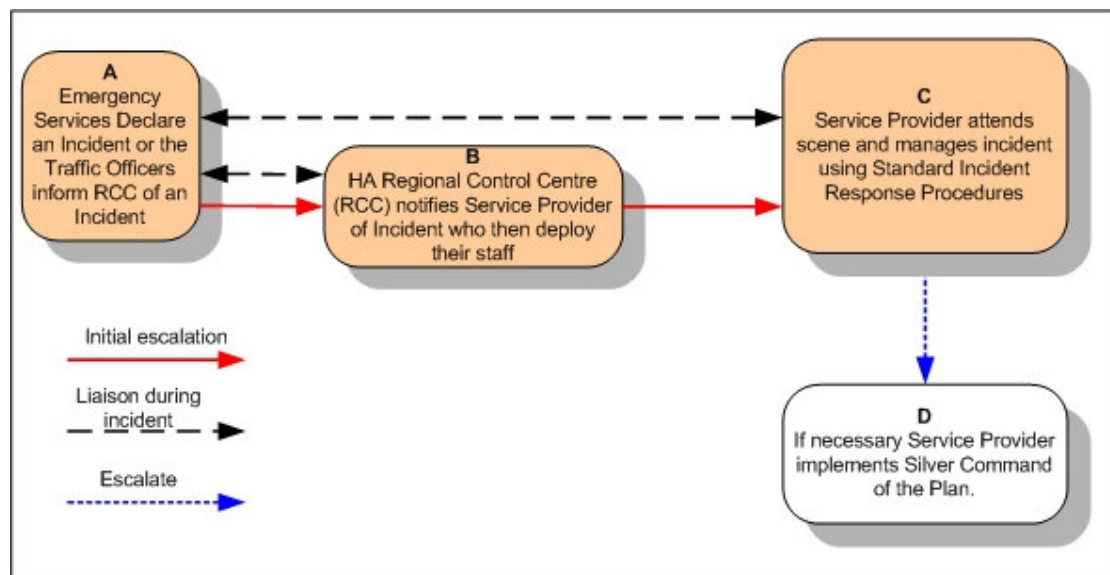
A
Emergency Services Declare an Incident or the Traffic Officers inform RCC of an Incident

B
HA Regional Control Centre (RCC) notifies Service Provider of Incident who then deploy their staff

C
Service Provider attends scene and manages incident using Standard Incident Response Procedures

Initial escalation

Liaison during incident

Escalate

D
If necessary Service Provider implements Silver Command of the Plan.